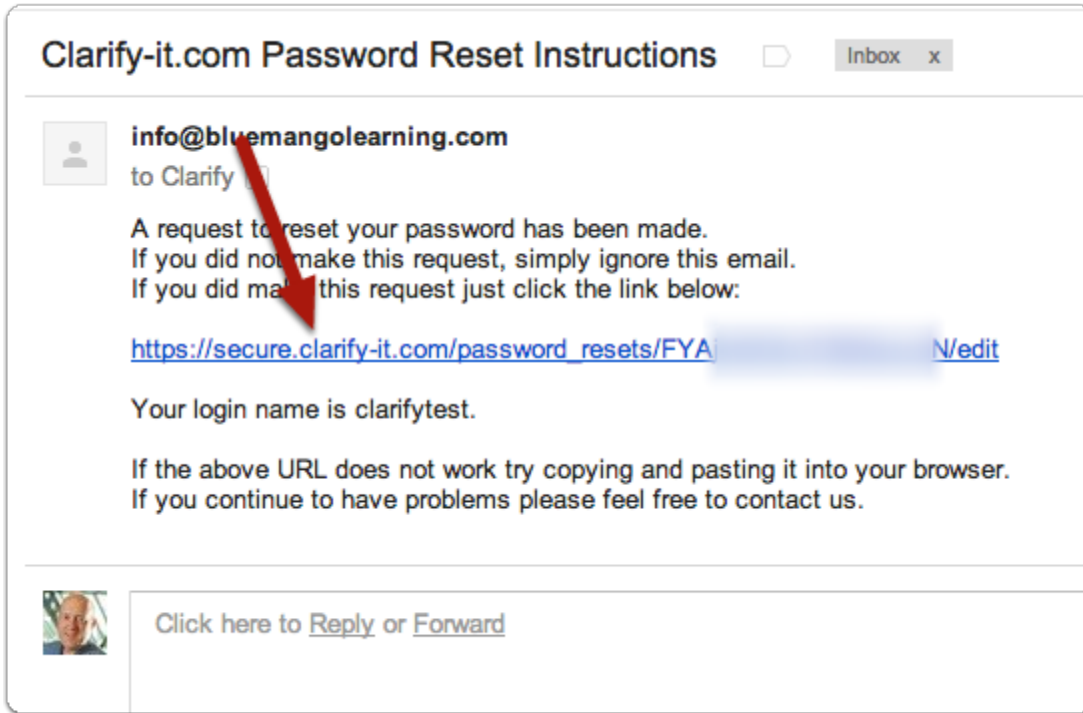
Clarify-it.com Password Reset Instructions

Inbox x

info@bluemangolearning.com
to Clarify

A request to reset your password has been made.
If you did not make this request, simply ignore this email.
If you did make this request just click the link below:

https://secure.clarify-it.com/password_resets/FYA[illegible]N/edit

Your login name is clarifytest.

If the above URL does not work try copying and pasting it into your browser.
If you continue to have problems please feel free to contact us.

Click here to Reply or Forward